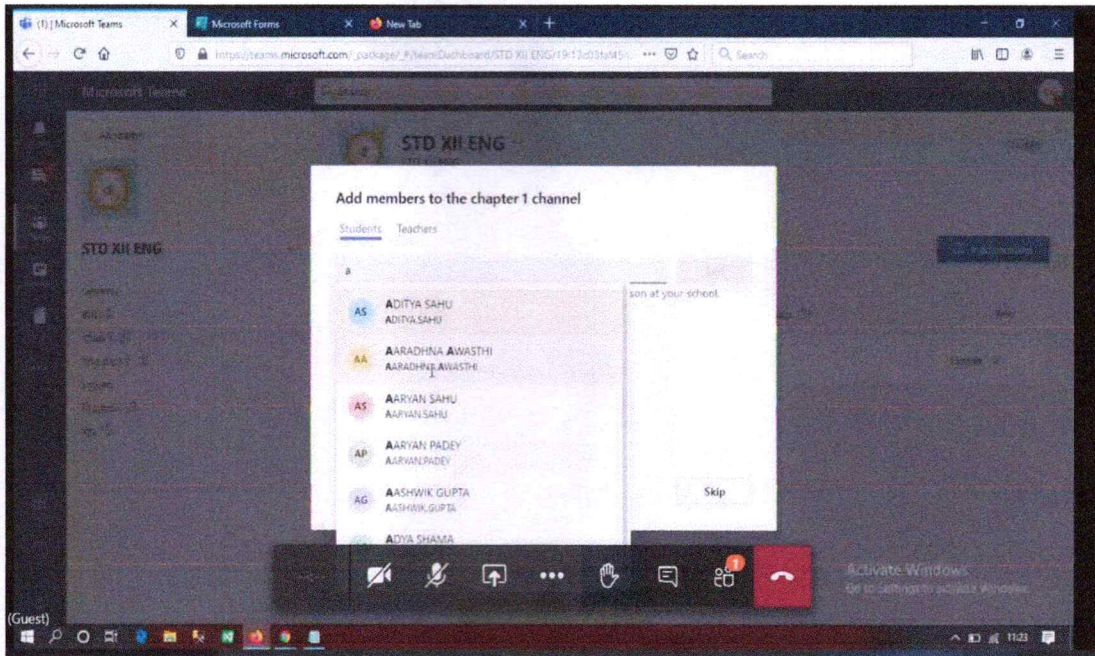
(1) | Microsoft Teams
Microsoft Forms
New Tab

https://teams.microsoft.com/_package/_#/teamDashboard/STD XII ENG/19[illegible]

Search

Microsoft Teams

STD XII ENG

STD XII ENG

Add members to the chapter 1 channel

Students Teachers

a

son at your school.

AS ADITYA SAHU
ADITYA.SAHU

AA AARADHNA AWASTHI
AARADHNA.AWASTHI

AS AARYAN SAHU
AARYAN.SAHU

AP AARYAN PADEY
AARYAN.PADEY

AG AASHWIK GUPTA
AASHWIK.GUPTA

ADYA SHAMA

Skip

1

Activate Windows
Go to Settings to activate Windows.

(Guest)

11:23